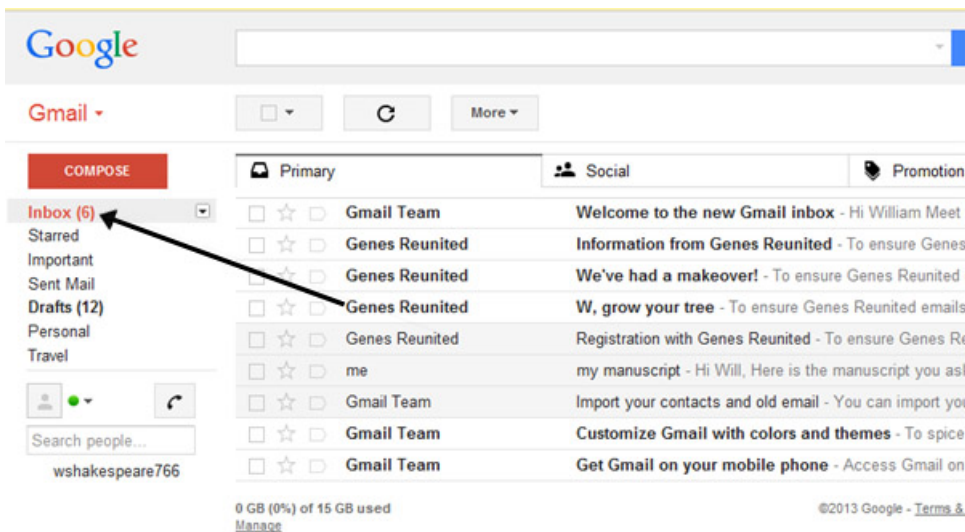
Google

Gmail

More

COMPOSE

Primary

Social

Promotion

Inbox (6)
Starred
Important
Sent Mail
Drafts (12)
Personal
Travel

Search people...

wshakespeare766

Gmail Team Welcome to the new Gmail inbox - Hi William Meet
Genes Reunited Information from Genes Reunited - To ensure Genes
Genes Reunited We've had a makeover! - To ensure Genes Reunited
Genes Reunited W, grow your tree - To ensure Genes Reunited emails
Genes Reunited Registration with Genes Reunited - To ensure Genes Re
me my manuscript - Hi Will, Here is the manuscript you as
Gmail Team Import your contacts and old email - You can import you
Gmail Team Customize Gmail with colors and themes - To spice
Gmail Team Get Gmail on your mobile phone - Access Gmail on

0 GB (0%) of 15 GB used
Manage

©2013 Google - Terms &